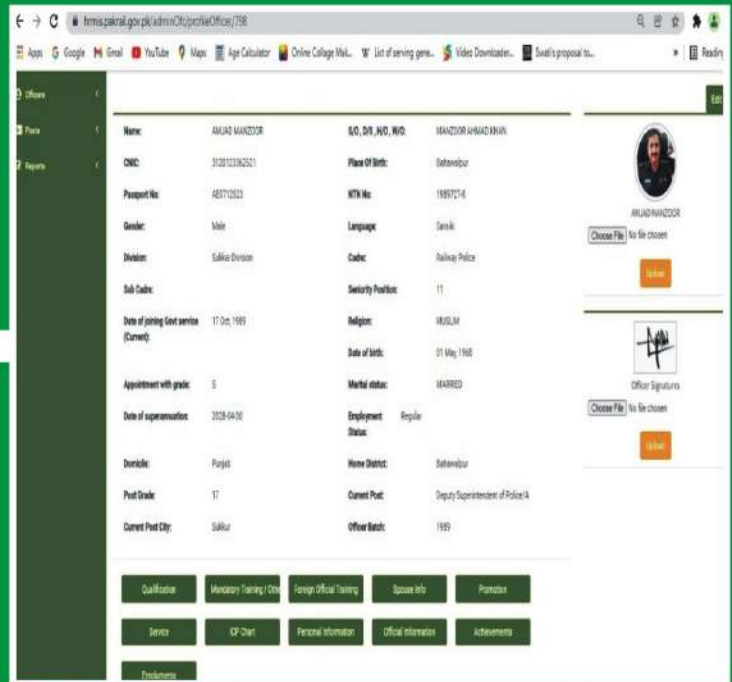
hrmis.pakrail.gov.pk/adminOfc/profileOfficer/798

Apps Google Gmail YouTube Maps Age Calculator Online Collage Mak... List of serving gene... Video Downloader... Swati's proposal to... Reading

Officers
Posts
Reports

Edit

| | | | |
|---|---|---|---|
| Name: | AMJAD MANZOOR | S/O, D/O ,H/O, W/O: | MANZOOR AHMAD KHAN |
| CNIC: | 3120123362521 | Place Of Birth: | Bahawalpur |
| Passport No: | AE0712323 | NTN No: | 1989727-6 |
| Gender: | Male | Language: | Saraiki |
| Division: | Sukkur Division | Cadre: | Railway Police |
| Sub Cadre: | | Seniority Position: | 11 |
| Date of joining Govt service (Current): | 17 Oct, 1989 | Religion: | MUSLIM |
| | | Date of birth: | 01 May, 1968 |
| Appointment with grade: | 5 | Marital status: | MARRIED |
| Date of superannuation: | 2028-04-30 | Employment Status: | Regular |
| Domicile: | Punjab | Home District: | Bahawalpur |
| Post Grade: | 17 | Current Post: | Deputy Superintendent of Police/A |
| Current Post City: | Sukkur | Officer Batch: | 1989 |

AMJAD MANZOOR
Choose File No file chosen
Upload

Officer Signatures
Choose File No file chosen
Upload

Qualification
Mandatory Training / Othe
Foreign Official Training
Spouse Info
Promotion
Service
ICP Chart
Personal Information
Official Information
Achievements
Emoluments